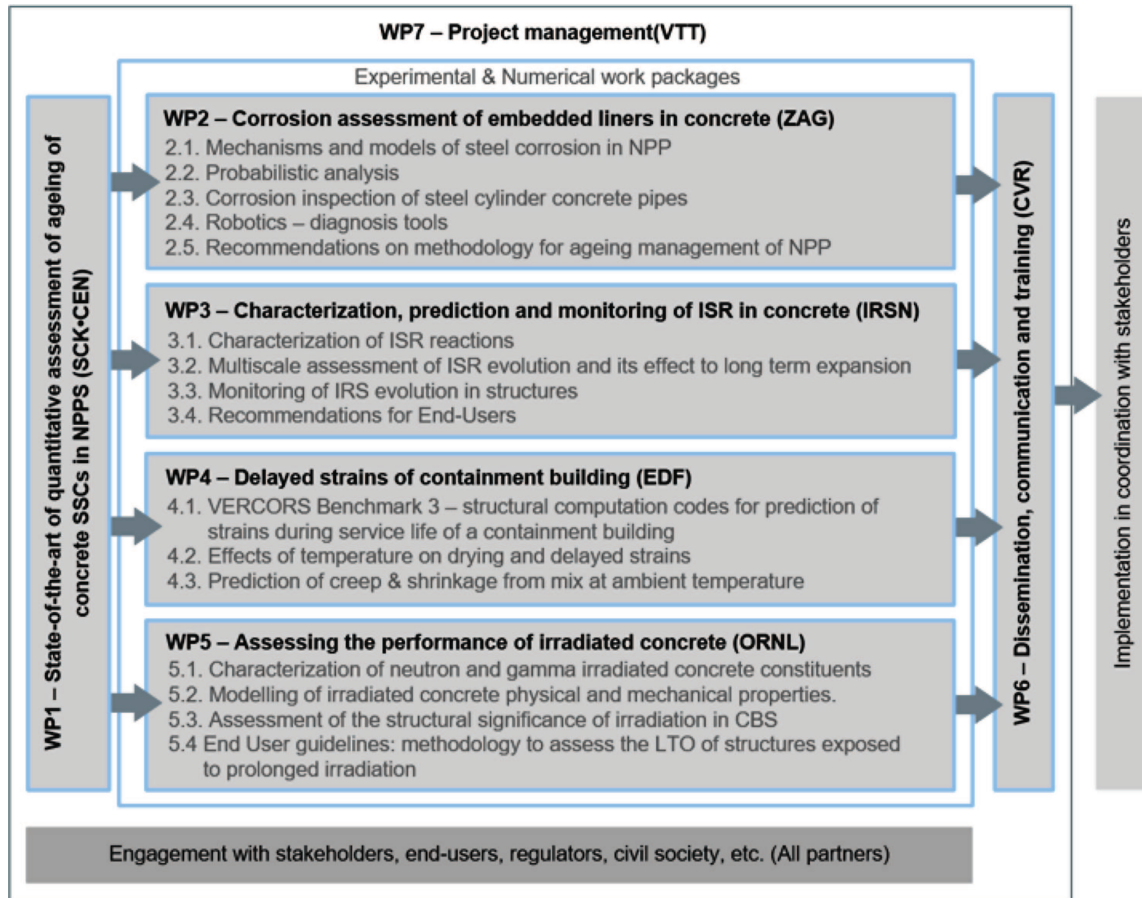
WP7 – Project management(VTT)

Experimental & Numerical work packages

WP1 – State-of-the-art of quantitative assessment of ageing of concrete SSCs in NPPS (SCK-CEN)

WP2 – Corrosion assessment of embedded liners in concrete (ZAG)
2.1. Mechanisms and models of steel corrosion in NPP
2.2. Probabilistic analysis
2.3. Corrosion inspection of steel cylinder concrete pipes
2.4. Robotics – diagnosis tools
2.5. Recommendations on methodology for ageing management of NPP

WP3 – Characterization, prediction and monitoring of ISR in concrete (IRSN)
3.1. Characterization of ISR reactions
3.2. Multiscale assessment of ISR evolution and its effect to long term expansion
3.3. Monitoring of IRS evolution in structures
3.4. Recommendations for End-Users

WP4 – Delayed strains of containment building (EDF)
4.1. VERCORS Benchmark 3 – structural computation codes for prediction of strains during service life of a containment building
4.2. Effects of temperature on drying and delayed strains
4.3. Prediction of creep & shrinkage from mix at ambient temperature

WP5 – Assessing the performance of irradiated concrete (ORNL)
5.1. Characterization of neutron and gamma irradiated concrete constituents
5.2. Modelling of irradiated concrete physical and mechanical properties.
5.3. Assessment of the structural significance of irradiation in CBS
5.4 End User guidelines: methodology to assess the LTO of structures exposed to prolonged irradiation

WP6 – Dissemination, communication and training (CVR)

Implementation in coordination with stakeholders

Engagement with stakeholders, end-users, regulators, civil society, etc. (All partners)